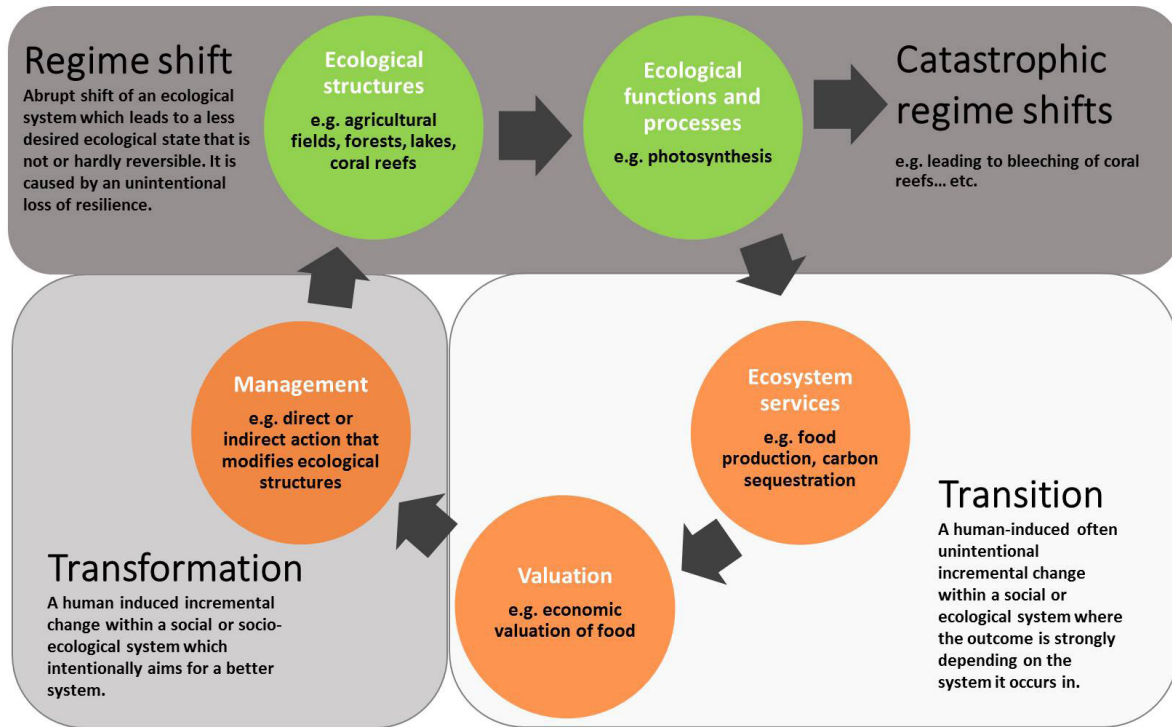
Regime shift

Abrupt shift of an ecological system which leads to a less desired ecological state that is not or hardly reversible. It is caused by an unintentional loss of resilience.

Ecological structures

e.g. agricultural fields, forests, lakes, coral reefs

Ecological functions and processes

e.g. photosynthesis

Catastrophic regime shifts

e.g. leading to bleeching of coral reefs… etc.

Management

e.g. direct or indirect action that modifies ecological structures

Ecosystem services

e.g. food production, carbon sequestration

Transition

A human-induced often unintentional incremental change within a social or ecological system where the outcome is strongly depending on the system it occurs in.

Valuation

e.g. economic valuation of food

Transformation

A human induced incremental change within a social or socio-ecological system which intentionally aims for a better system.